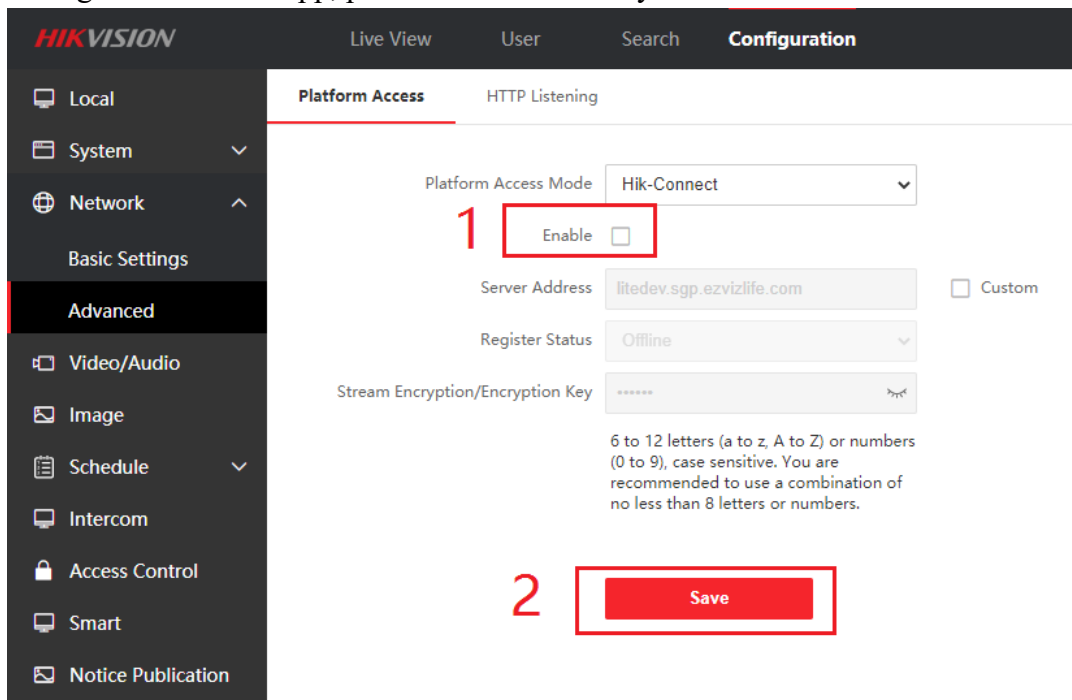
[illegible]

HIKVISION

Live View
User
Search
Configuration

Local
System
Network
Basic Settings
Advanced
Video/Audio
Image
Schedule
Intercom
Access Control
Smart
Notice Publication

Platform Access
HTTP Listening

Platform Access Mode
Hik-Connect

1

Enable

Server Address
litedev.sgp.ezvizlife.com

Custom

Register Status
Offline

Stream Encryption/Encryption Key
••••••

6 to 12 letters (a to z, A to Z) or numbers (0 to 9), case sensitive. You are recommended to use a combination of no less than 8 letters or numbers.

2

Save